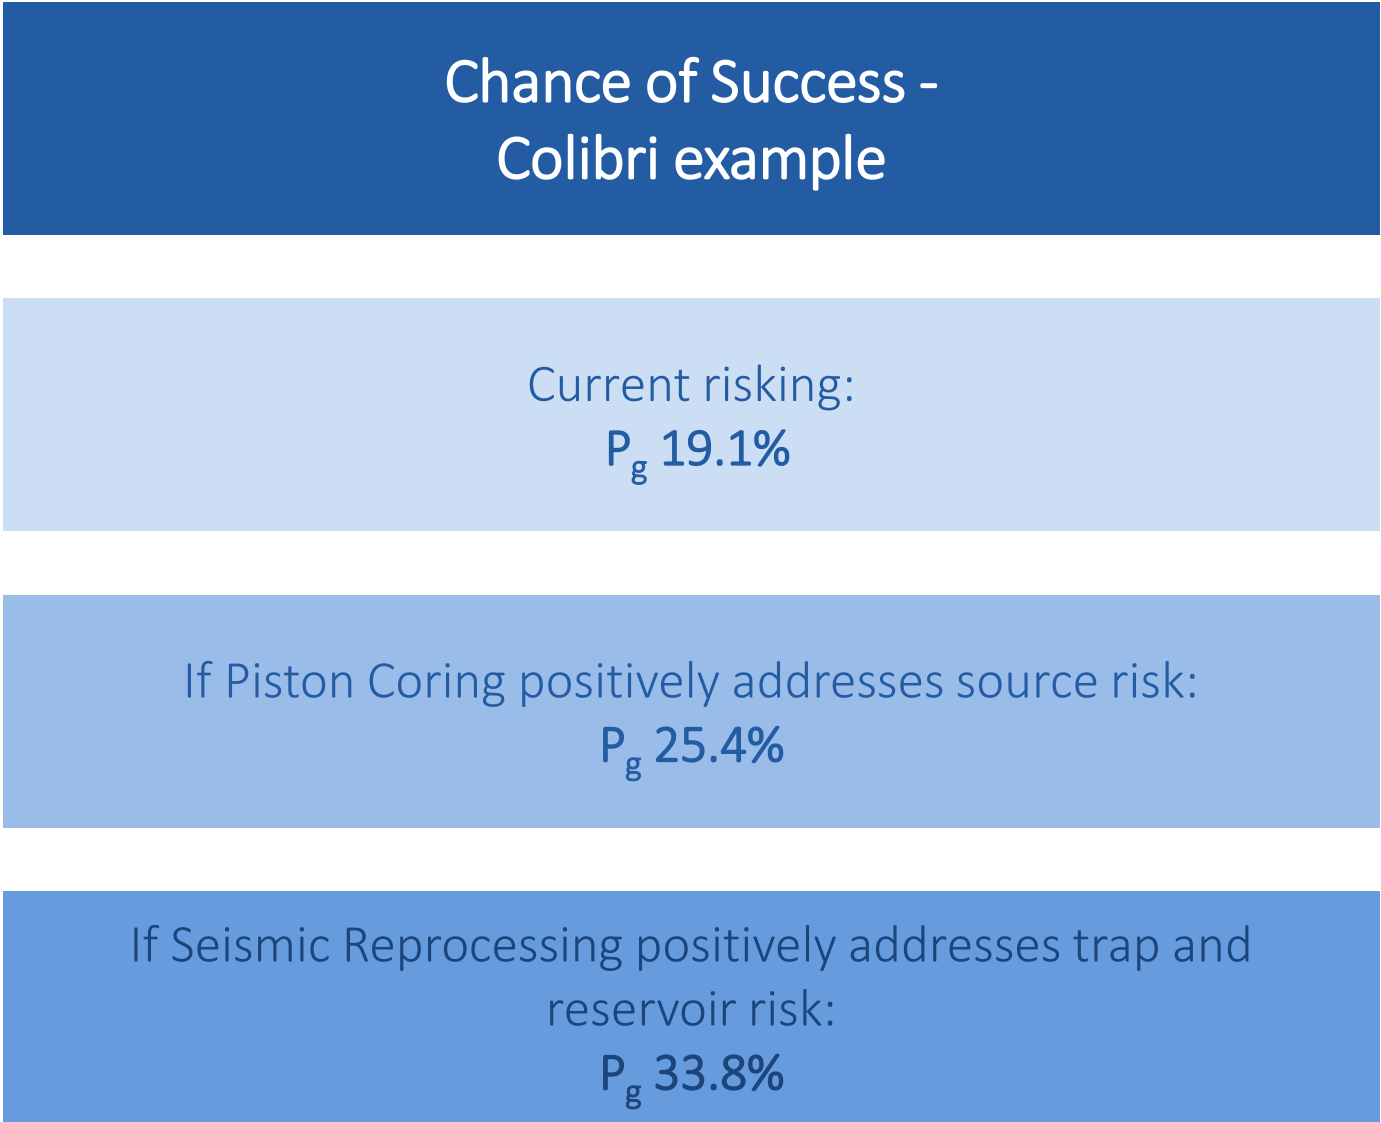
Chance of Success - Colibri example

Current risking:
$P_g$ 19.1%

If Piston Coring positively addresses source risk:
$P_g$ 25.4%

If Seismic Reprocessing positively addresses trap and reservoir risk:
$P_g$ 33.8%